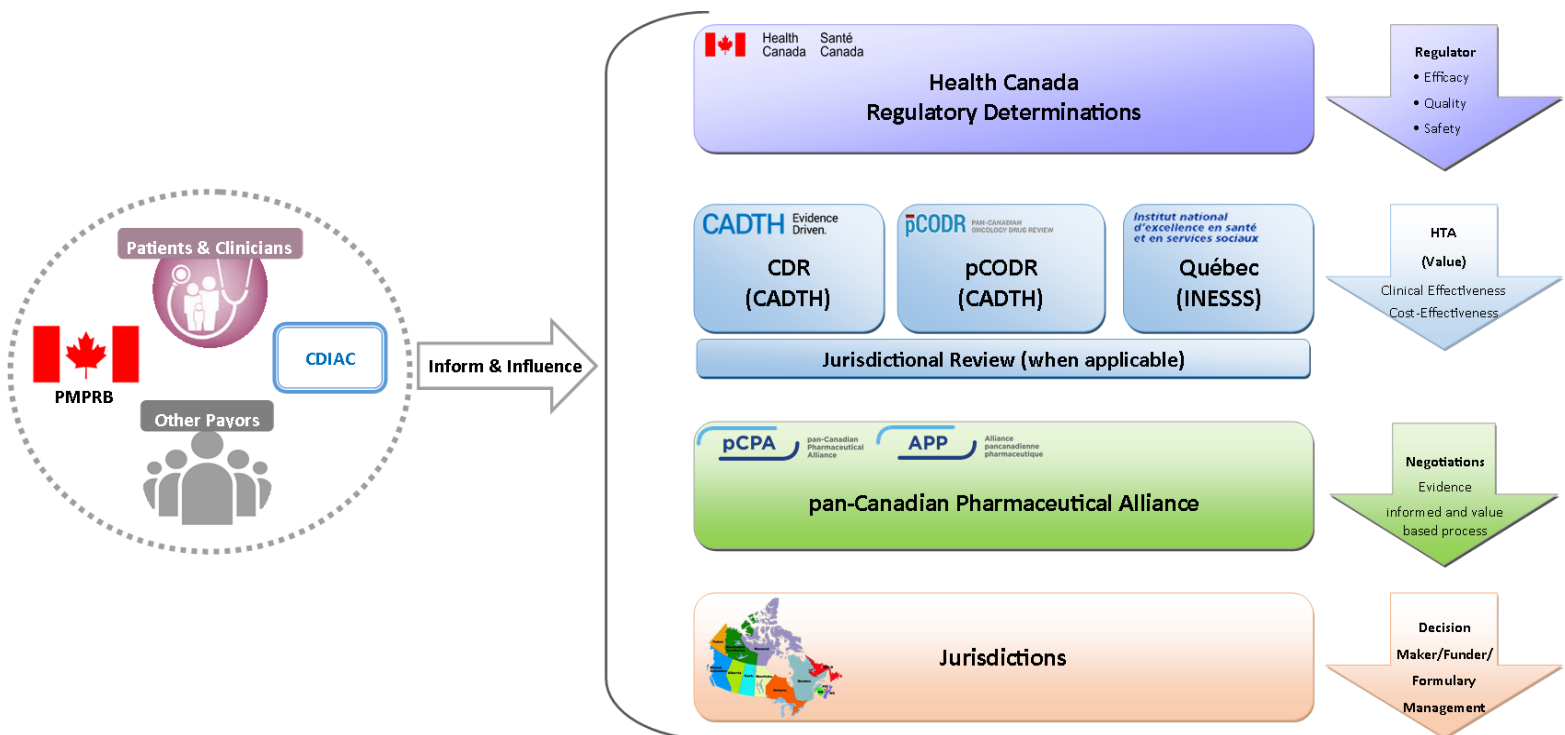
Patients & Clinicians

CDIAC

PMPRB

Other Payors

Inform & Influence

Health Canada Santé Canada

Health Canada
Regulatory Determinations

Regulator
• Efficacy
• Quality
• Safety

CADTH Evidence Driven.

CDR
(CADTH)

pCODR PAN-CANADIAN ONCOLOGY DRUG REVIEW

pCODR
(CADTH)

Institut national d'excellence en santé et en services sociaux

Québec
(INESSS)

Jurisdictional Review (when applicable)

HTA
(Value)
Clinical Effectiveness
Cost-Effectiveness

pCPA pan-Canadian Pharmaceutical Alliance

APP Alliance pancanadienne pharmaceutique

pan-Canadian Pharmaceutical Alliance

Negotiations
Evidence informed and value based process

Jurisdictions

Decision Maker/Funder/ Formulary Management